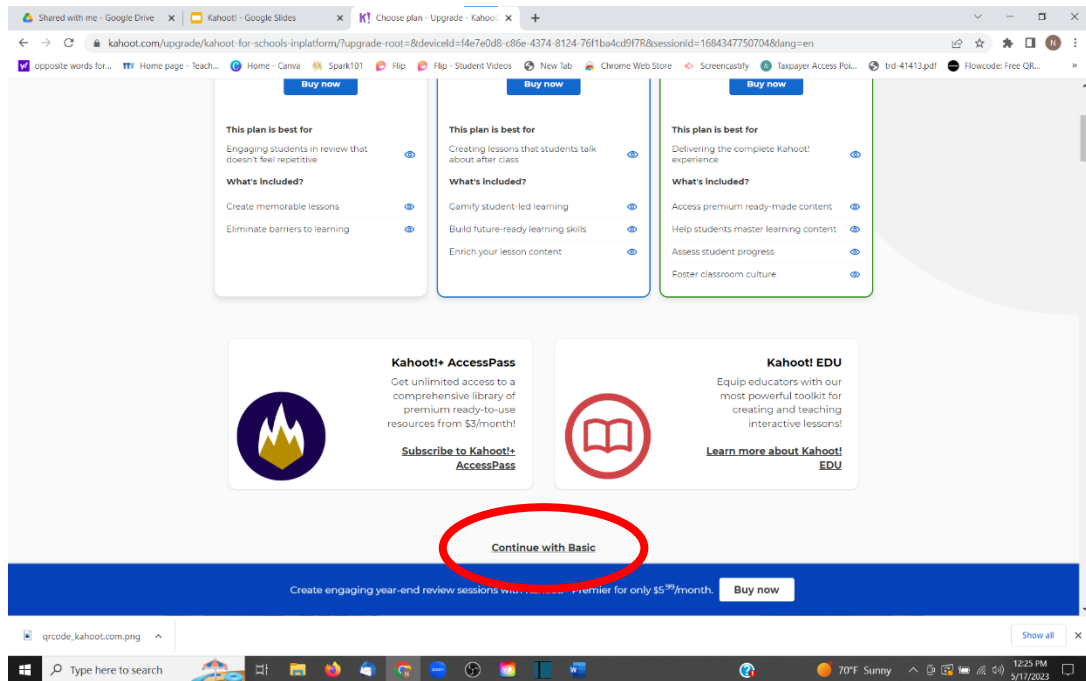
Shared with me - Google Drive ×
Kahoot! - Google Slides ×
Choose plan - Upgrade - Kahoot ×
+

kahoot.com/upgrade/kahoot-for-schools-inplatform/?upgrade-root=&deviceId=f4e7e0d8-c86e-4374-8124-76f1ba4cd9f7R&sessionId=1684347750704&lang=en

opposite words for... Home page - Teach... Home - Canva Spark101 Flip Flip - Student Videos New Tab Chrome Web Store Screencastify Taxpayer Access Poi... trd-41413.pdf Flowcode: Free QR...

Buy now
This plan is best for
Engaging students in review that doesn't feel repetitive
What's included?
Create memorable lessons
Eliminate barriers to learning

Buy now
This plan is best for
Creating lessons that students talk about after class
What's included?
Gamify student-led learning
Build future-ready learning skills
Enrich your lesson content

Buy now
This plan is best for
Delivering the complete Kahoot! experience
What's included?
Access premium ready-made content
Help students master learning content
Assess student progress
Foster classroom culture

Kahoot!+ AccessPass
Get unlimited access to a comprehensive library of premium ready-to-use resources from $3/month!
Subscribe to Kahoot!+ AccessPass

Kahoot! EDU
Equip educators with our most powerful toolkit for creating and teaching interactive lessons!
Learn more about Kahoot! EDU

Continue with Basic

Create engaging year-end review sessions with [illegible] Premier for only $5$^{99}$/month. Buy now

qrcode_kahoot.com.png
Show all

Type here to search
70°F Sunny
12:25 PM
5/17/2023